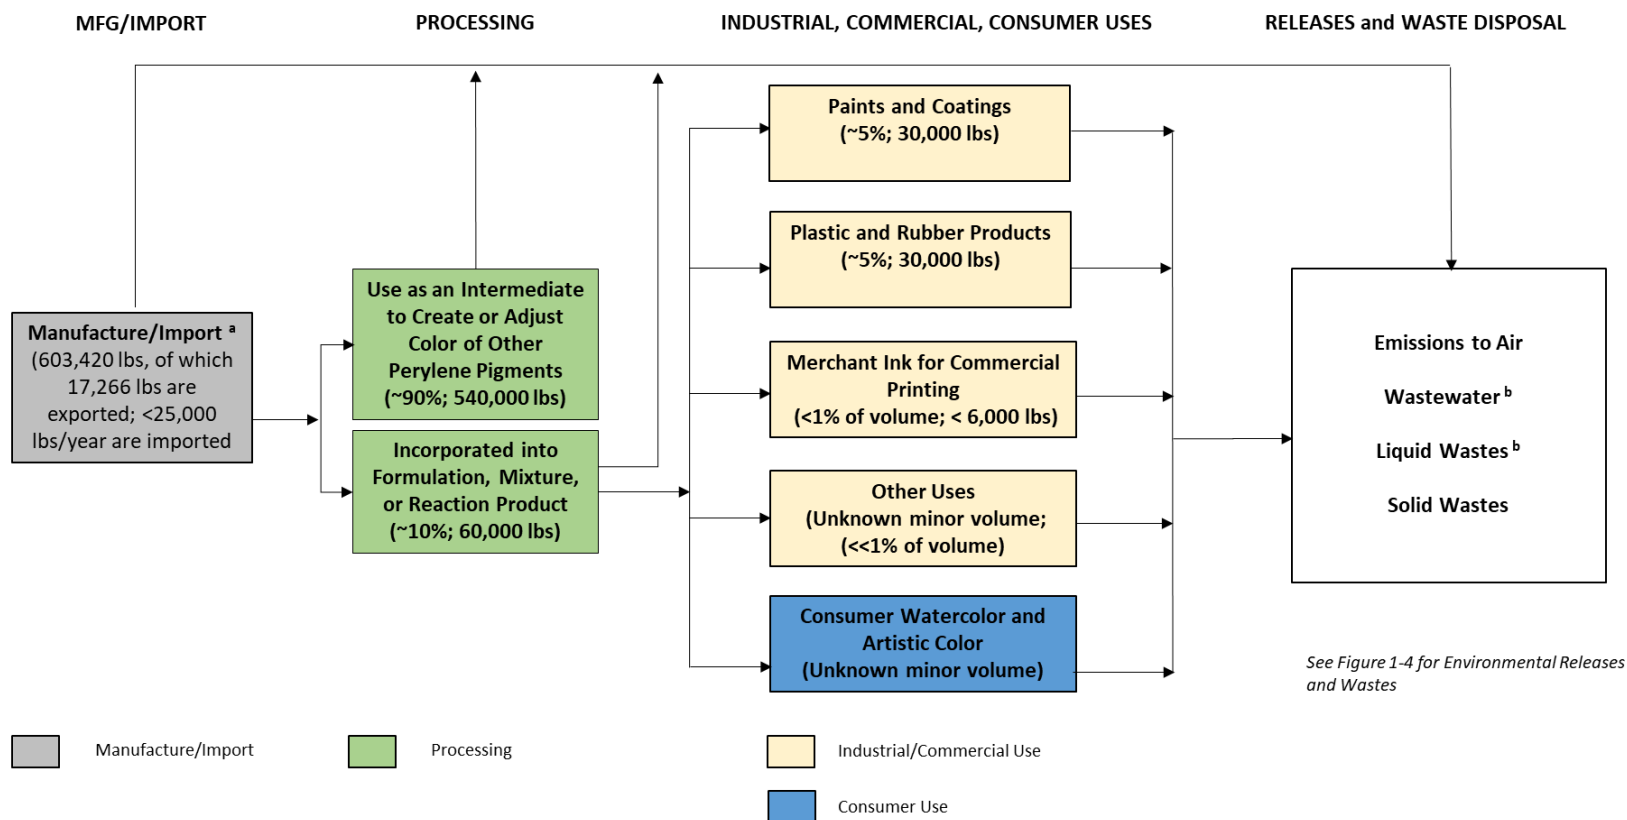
MFG/IMPORT

PROCESSING

INDUSTRIAL, COMMERCIAL, CONSUMER USES

RELEASES and WASTE DISPOSAL

Manufacture/Import $^a$ (603,420 lbs, of which 17,266 lbs are exported; <25,000 lbs/year are imported

Use as an Intermediate to Create or Adjust Color of Other Perylene Pigments (~90%; 540,000 lbs)

Incorporated into Formulation, Mixture, or Reaction Product (~10%; 60,000 lbs)

Paints and Coatings (~5%; 30,000 lbs)

Plastic and Rubber Products (~5%; 30,000 lbs)

Merchant Ink for Commercial Printing (<1% of volume; < 6,000 lbs)

Other Uses (Unknown minor volume; (<<1% of volume)

Consumer Watercolor and Artistic Color (Unknown minor volume)

Emissions to Air

Wastewater $^b$

Liquid Wastes $^b$

Solid Wastes

See Figure 1-4 for Environmental Releases and Wastes

Manufacture/Import

Processing

Industrial/Commercial Use

Consumer Use